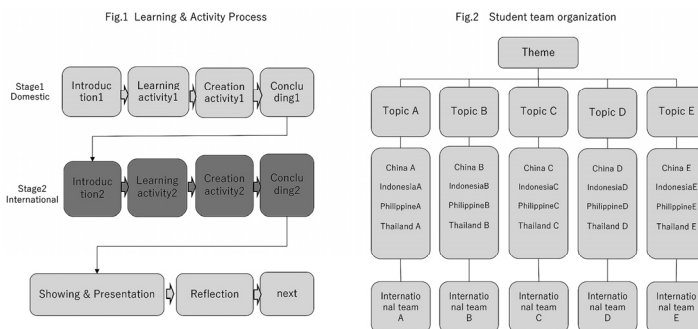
Fig.1 Learning & Activity Process

Stage1 Domestic

Introduction1

Learning activity1

Creation activity1

Concluding1

Stage2 International

Introduction2

Learning activity2

Creation activity2

Concluding2

Showing & Presentation

Reflection

next

Fig.2 Student team organization

Theme

Topic A

Topic B

Topic C

Topic D

Topic E

China A
IndonesiaA
PhilippineA
Thailand A

China B
IndonesiaB
PhilippineB
Thailand B

China C
IndonesiaC
PhilippineC
Thailand C

China D
IndonesiaD
PhilippineD
Thailand D

China E
IndonesiaE
PhilippineE
Thailand E

International team A

International team B

International team C

International team D

International team E